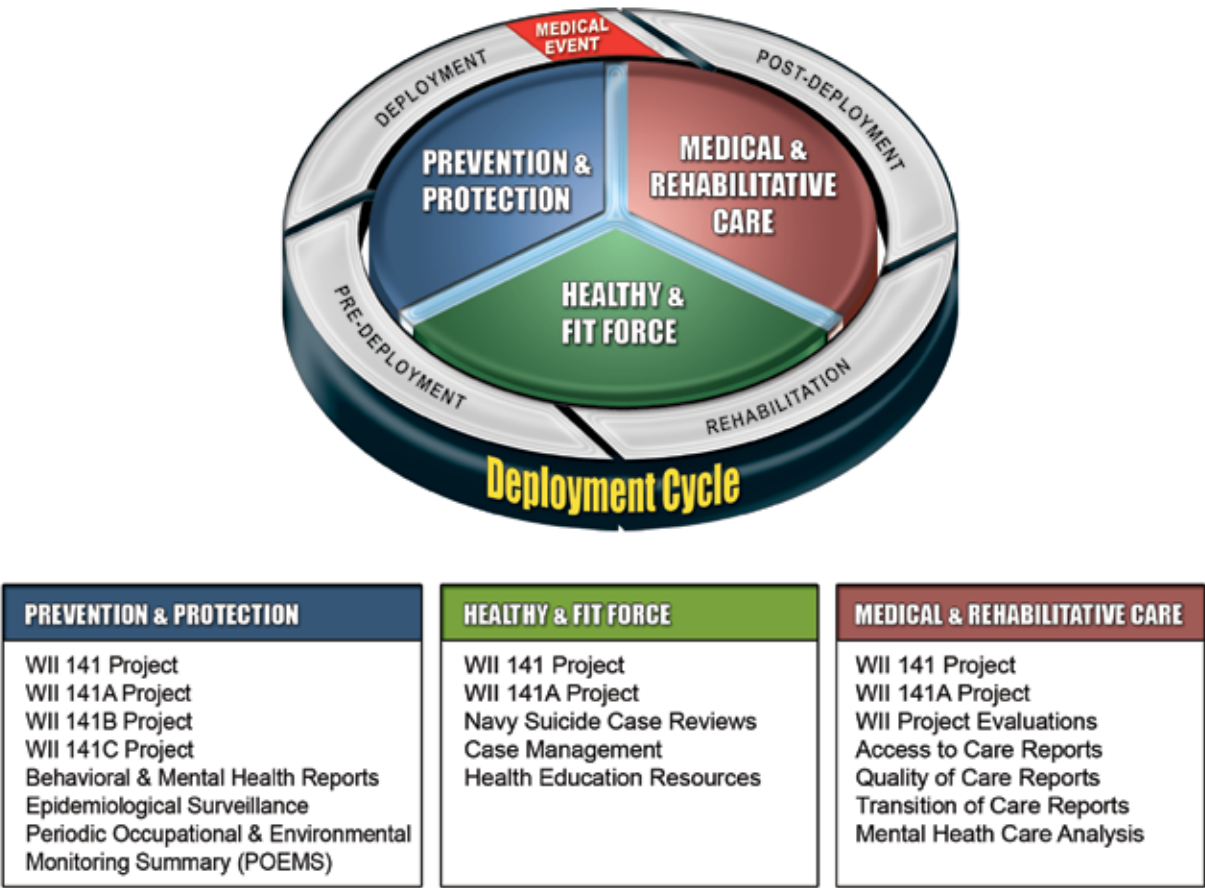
MEDICAL EVENT

DEPLOYMENT

POST-DEPLOYMENT

PREVENTION & PROTECTION

MEDICAL & REHABILITATIVE CARE

HEALTHY & FIT FORCE

PRE-DEPLOYMENT

REHABILITATION

Deployment Cycle

PREVENTION & PROTECTION

WII 141 Project
WII 141A Project
WII 141B Project
WII 141C Project
Behavioral & Mental Health Reports
Epidemiological Surveillance
Periodic Occupational & Environmental Monitoring Summary (POEMS)

HEALTHY & FIT FORCE

WII 141 Project
WII 141A Project
Navy Suicide Case Reviews
Case Management
Health Education Resources

MEDICAL & REHABILITATIVE CARE

WII 141 Project
WII 141A Project
WII Project Evaluations
Access to Care Reports
Quality of Care Reports
Transition of Care Reports
Mental Heath Care Analysis